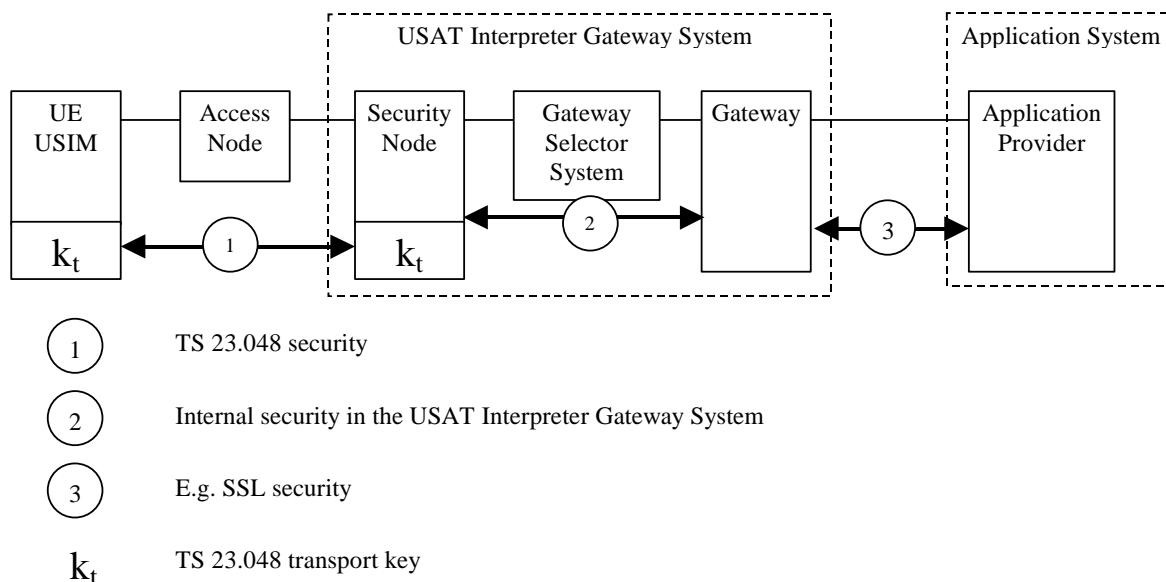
USAT Interpreter Gateway System

Application System

UE USIM

$k_t$

Access Node

Security Node

$k_t$

Gateway Selector System

Gateway

Application Provider

1

2

3

1 TS 23.048 security

2 Internal security in the USAT Interpreter Gateway System

3 E.g. SSL security

$k_t$ TS 23.048 transport key